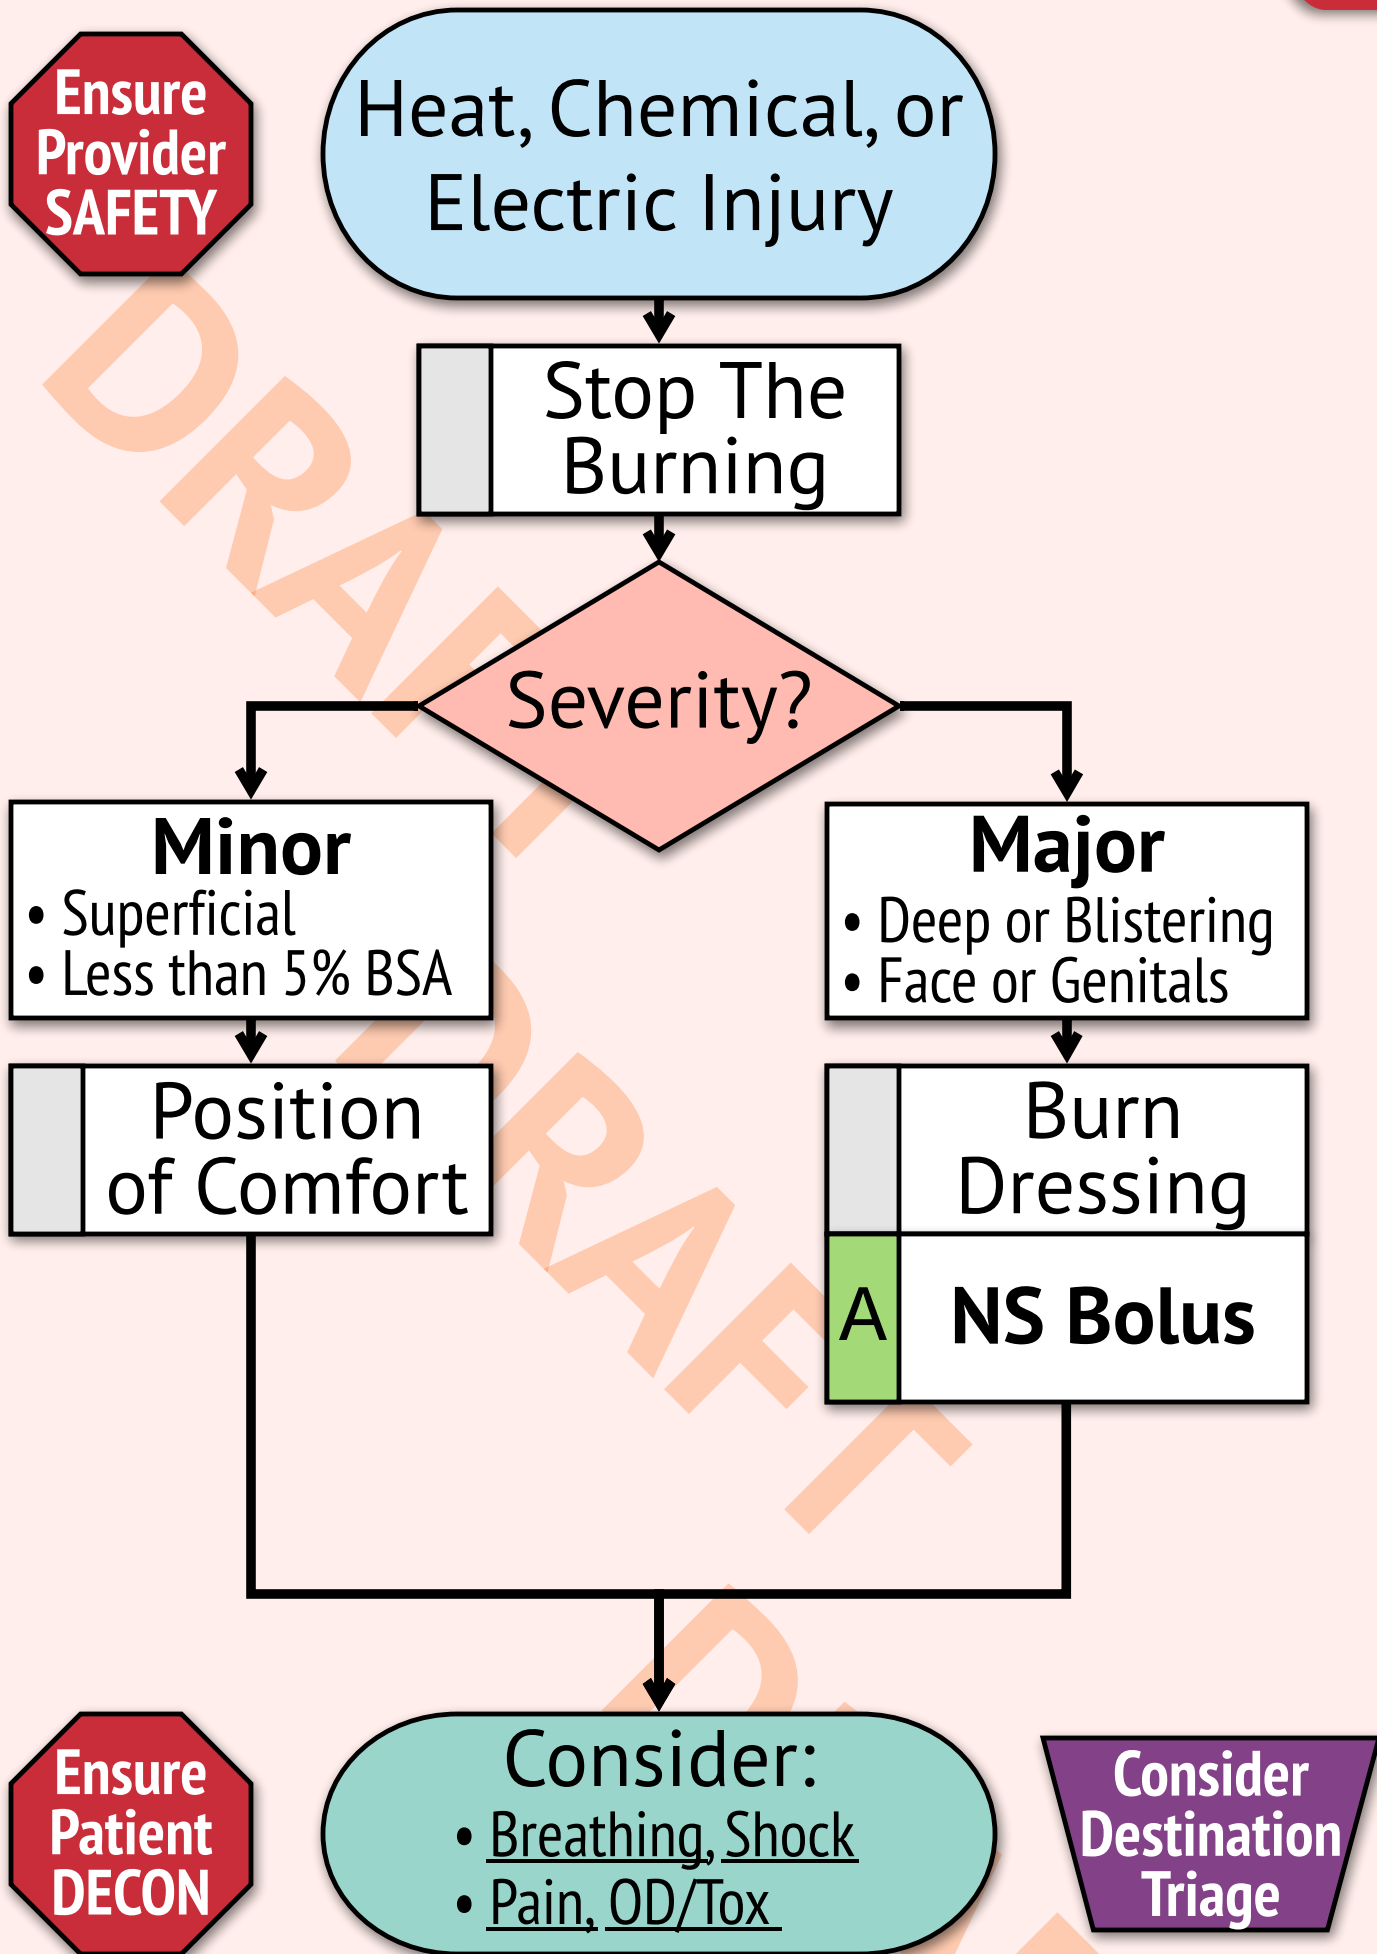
Ensure Provider SAFETY

Heat, Chemical, or Electric Injury

Stop The Burning

Severity?

Minor
• Superficial
• Less than 5% BSA

Major
• Deep or Blistering
• Face or Genitals

Position of Comfort

Burn Dressing

A NS Bolus

DRAFT

DRAFT

Ensure Patient DECON

Consider:
• Breathing, Shock
• Pain, OD/Tox

Consider Destination Triage